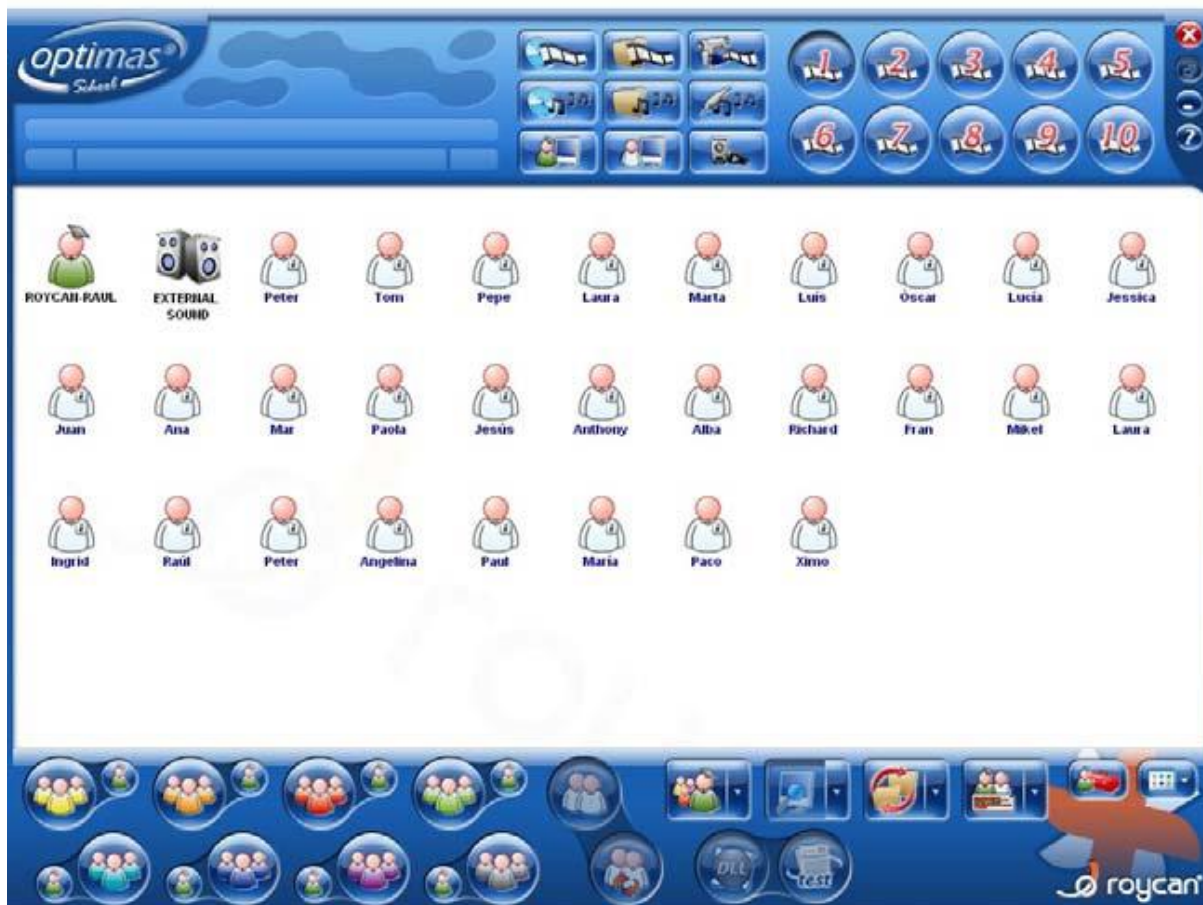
optimas®
School

1 2 3 4 5
6 7 8 9 10

ROYCAN-RAUL
EXTERNAL SOUND
Peter
Tom
Pepe
Laura
Marta
Luis
Oscar
Lucia
Jessica

Juan
Ana
Mar
Paola
Jesús
Anthony
Alba
Richard
Fran
Mikel
Laura

Ingrid
Raúl
Peter
Angelina
Paul
Maria
Paco
Ximo

DLL
test

roycan®